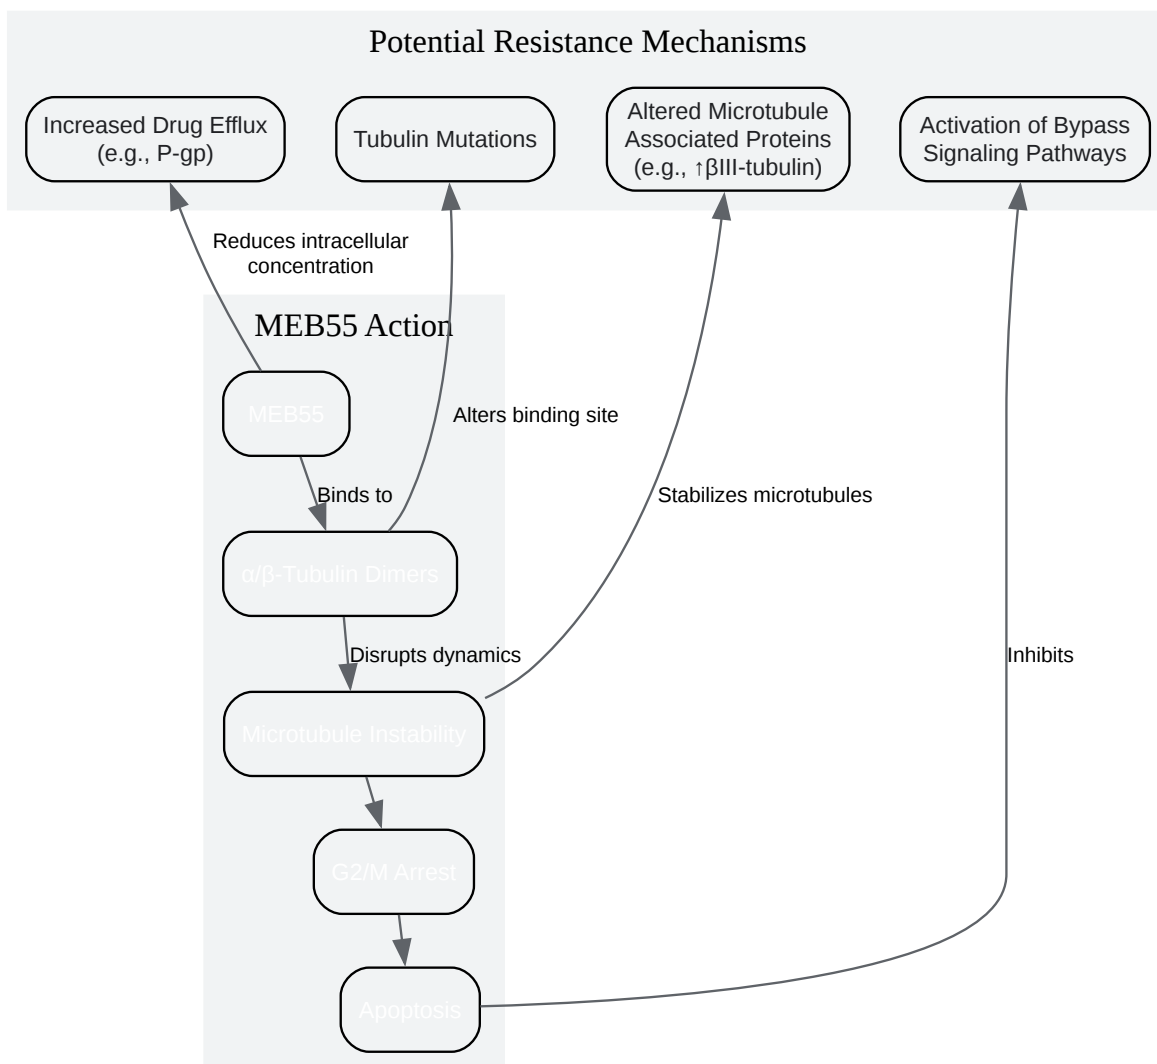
Potential Resistance Mechanisms

Increased Drug Efflux (e.g., P-gp)

Tubulin Mutations

Altered Microtubule Associated Proteins (e.g., ↑βIII-tubulin)

Activation of Bypass Signaling Pathways

Reduces intracellular concentration

MEB55 Action

MEB55

Alters binding site

Binds to

Stabilizes microtubules

α/β-Tubulin Dimers

Disrupts dynamics

Inhibits

Microtubule Instability

G2/M Arrest

Apoptosis